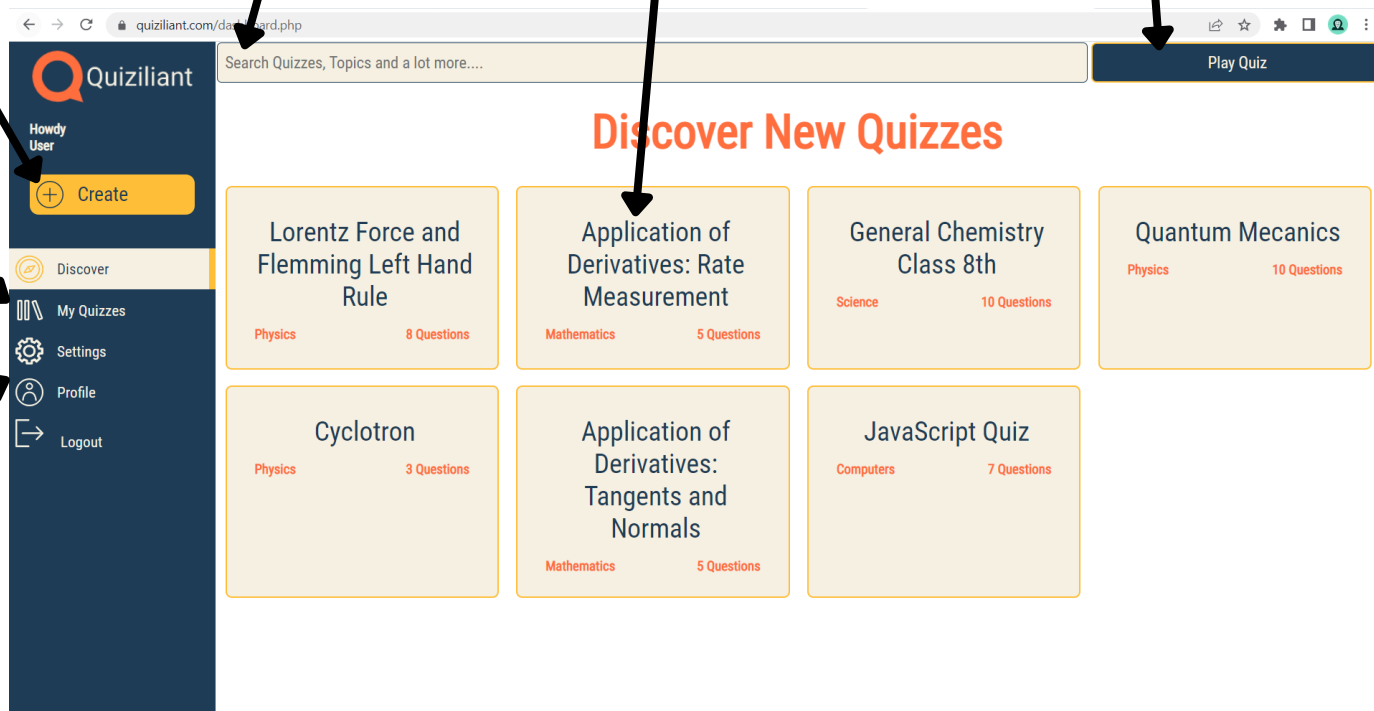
quiziliant.com/da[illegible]ard.php

Quiziliant

Howdy User

Create

Discover

My Quizzes

Settings

Profile

Logout

Search Quizzes, Topics and a lot more....

Play Quiz

Discover New Quizzes

Lorentz Force and Flemming Left Hand Rule
Physics 8 Questions

Application of Derivatives: Rate Measurement
Mathematics 5 Questions

General Chemistry Class 8th
Science 10 Questions

Quantum Mecanics
Physics 10 Questions

Cyclotron
Physics 3 Questions

Application of Derivatives: Tangents and Normals
Mathematics 5 Questions

JavaScript Quiz
Computers 7 Questions